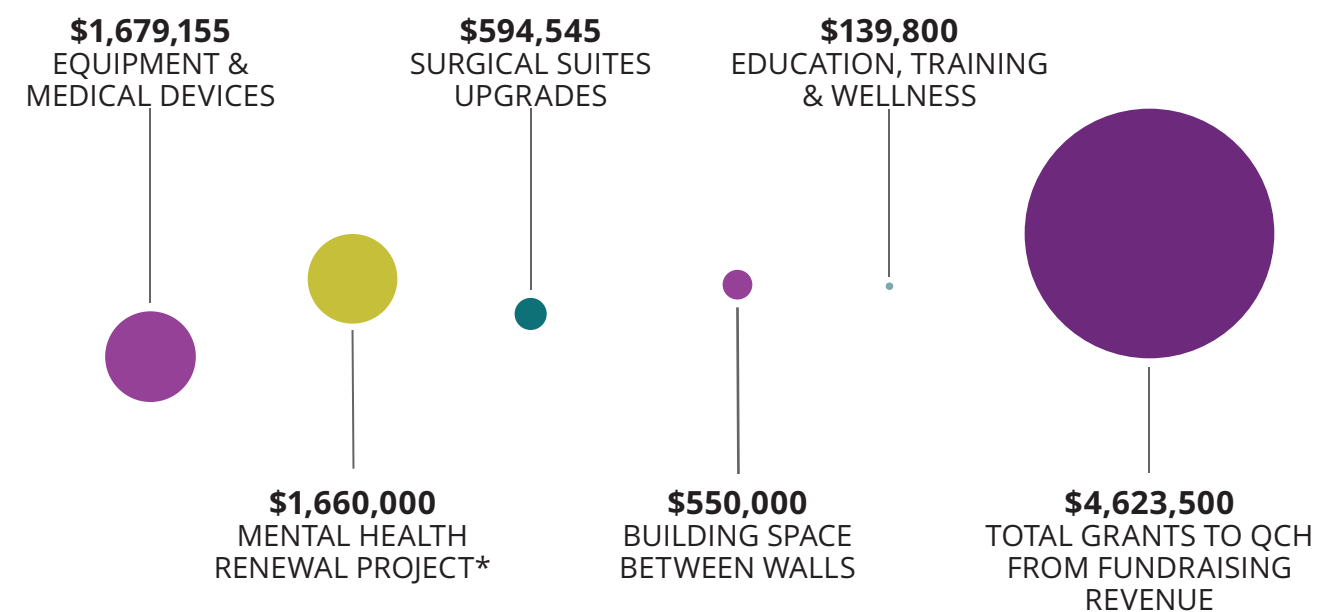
$1,679,155
EQUIPMENT & MEDICAL DEVICES

$594,545
SURGICAL SUITES UPGRADES

$139,800
EDUCATION, TRAINING & WELLNESS

$1,660,000
MENTAL HEALTH RENEWAL PROJECT*

$550,000
BUILDING SPACE BETWEEN WALLS

$4,623,500
TOTAL GRANTS TO QCH FROM FUNDRAISING REVENUE